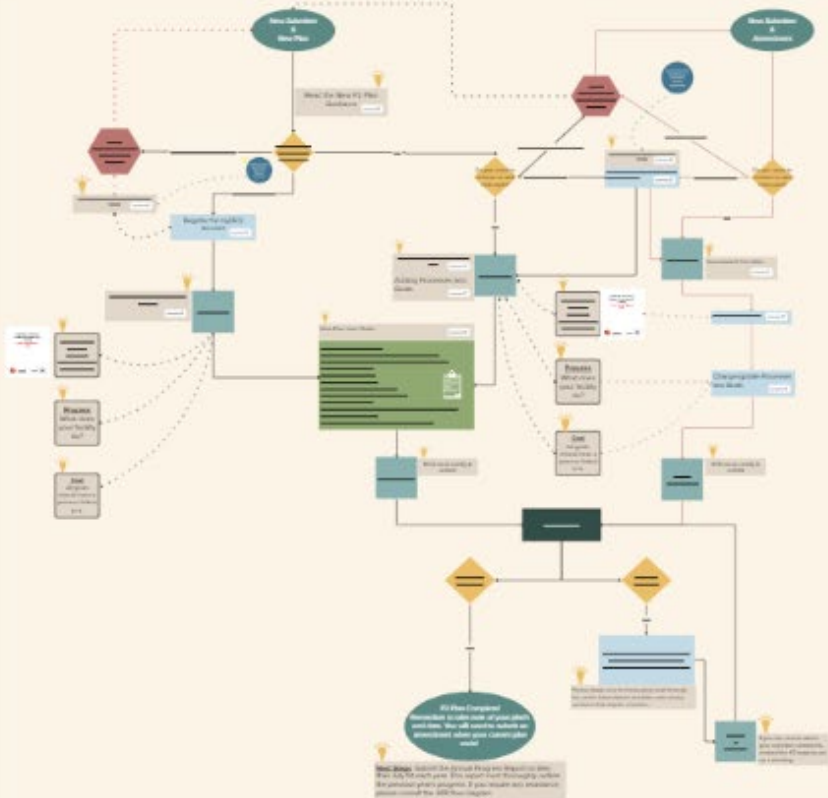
New Submittal & New Plan

New Submittal & Amendment

Read the New P2 Plan Guidance

Register for Agility Account

Building Processes and Goals

Process
What does your facility do?

Goal

Process
What does your facility do?

Goal

Change goals Processes and Goals

P2 Plan Complete!
Remember to take note of your plan's end date. You will need to submit an amendment when your current plan ends!

Next Steps:
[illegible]